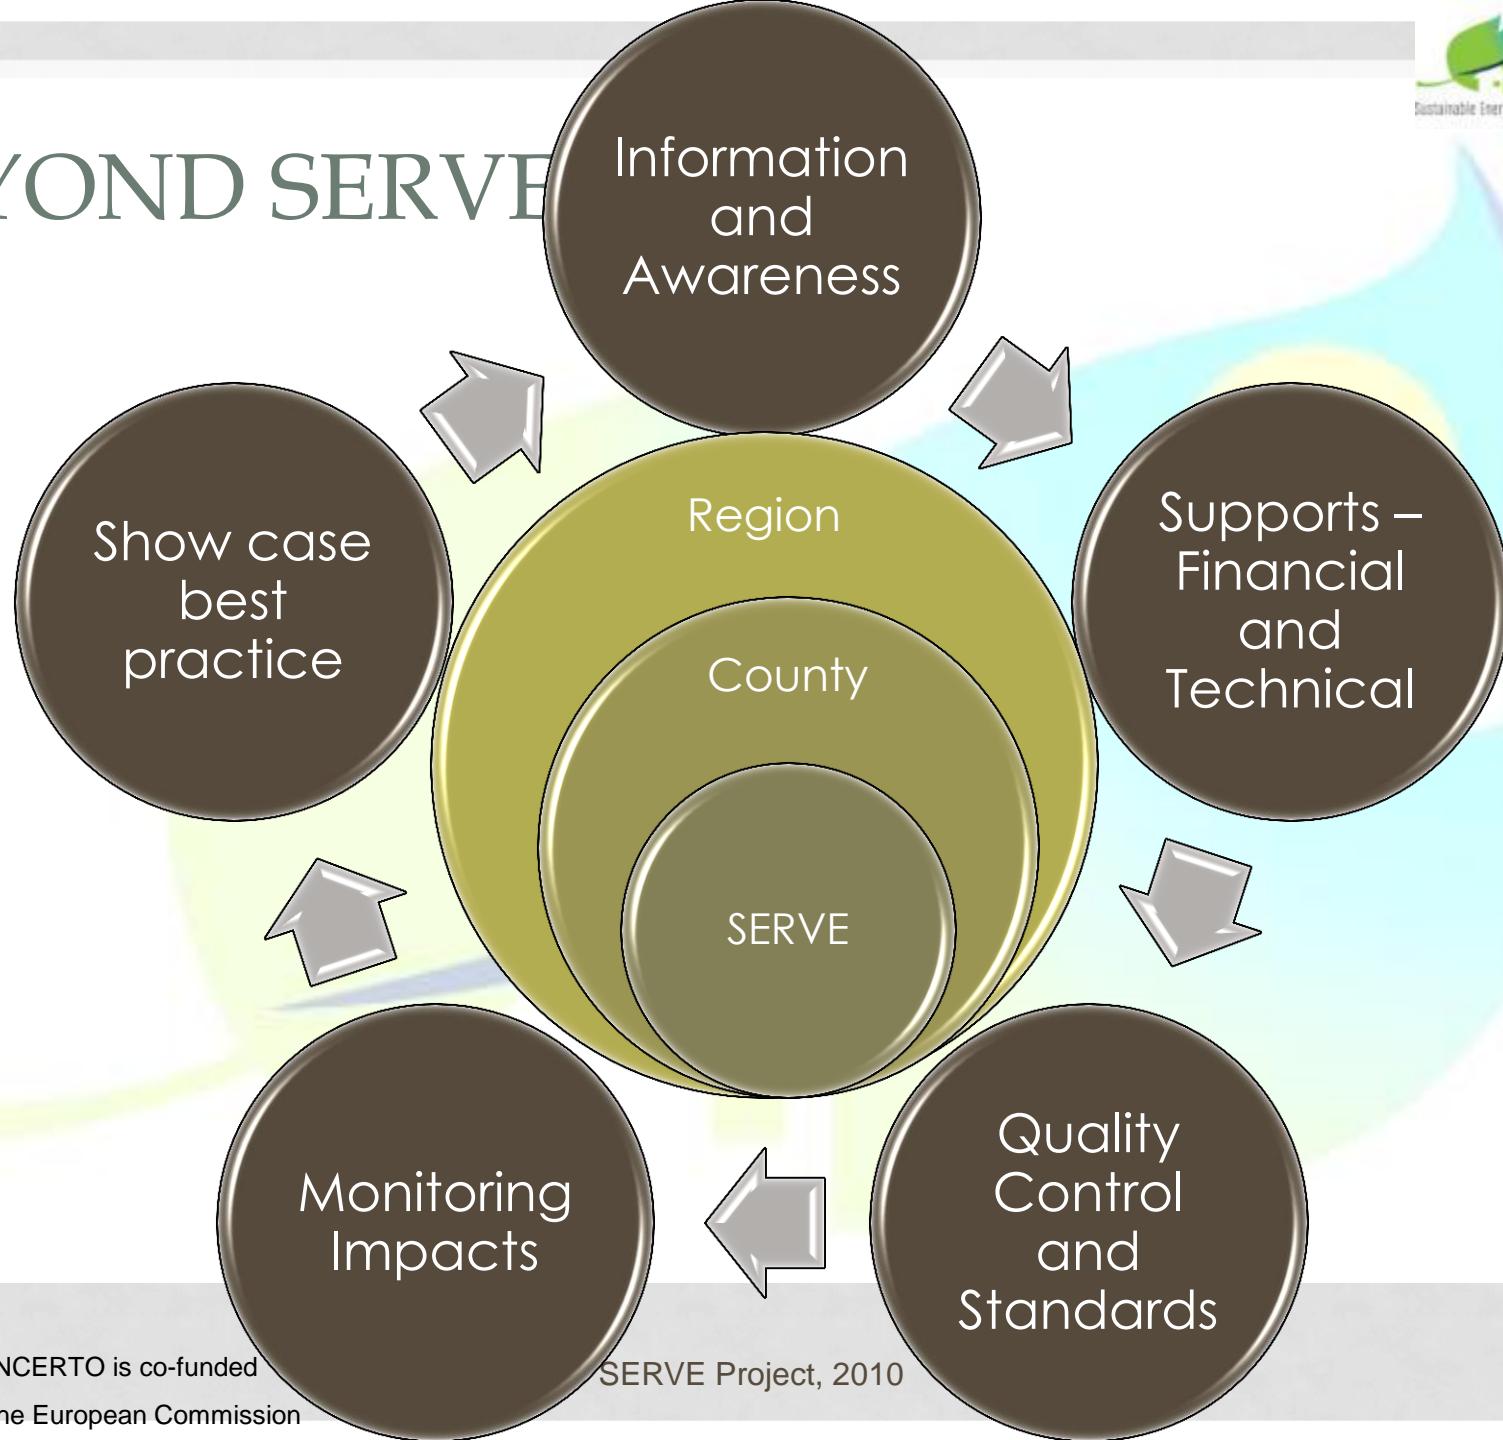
YOND SERVE

Sustainable Ener

Information and Awareness

Supports – Financial and Technical

Quality Control and Standards

Monitoring Impacts

Show case best practice

Region

County

SERVE

NCERTO is co-funded
he European Commission

SERVE Project, 2010